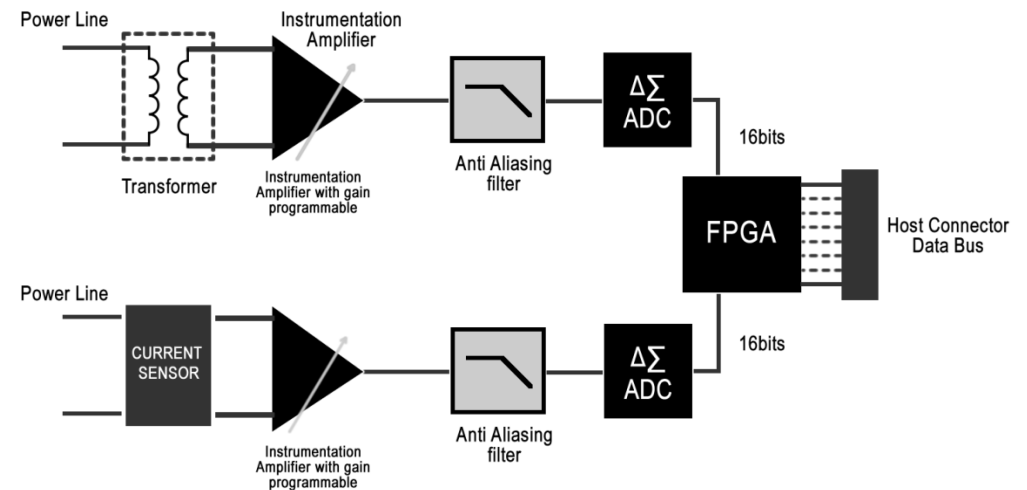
Power Line

Transformer

Instrumentation Amplifier

Instrumentation Amplifier with gain programmable

Anti Aliasing filter

$\Delta\Sigma$ ADC

16bits

FPGA

Host Connector Data Bus

Power Line

CURRENT SENSOR

Instrumentation Amplifier with gain programmable

Anti Aliasing filter

$\Delta\Sigma$ ADC

16bits